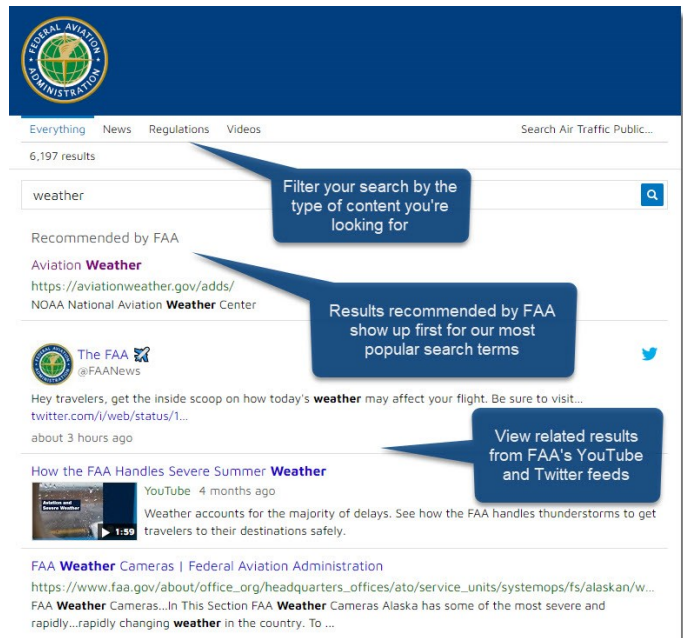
FEDERAL AVIATION ADMINISTRATION

Everything News Regulations Videos Search Air Traffic Public...

6,197 results

weather

Filter your search by the type of content you're looking for

Recommended by FAA

Aviation Weather
https://aviationweather.gov/adds/
NOAA National Aviation Weather Center

Results recommended by FAA show up first for our most popular search terms

The FAA
@FAANews

Hey travelers, get the inside scoop on how today's weather may affect your flight. Be sure to visit...
twitter.com/i/web/status/1...

about 3 hours ago

View related results from FAA's YouTube and Twitter feeds

How the FAA Handles Severe Summer Weather

Aviation and Severe Weather
1:59

YouTube 4 months ago

Weather accounts for the majority of delays. See how the FAA handles thunderstorms to get travelers to their destinations safely.

FAA Weather Cameras | Federal Aviation Administration
https://www.faa.gov/about/office_org/headquarters_offices/ato/service_units/systemops/fs/alaskan/w...
FAA Weather Cameras...In This Section FAA Weather Cameras Alaska has some of the most severe and rapidly...rapidly changing weather in the country. To ...